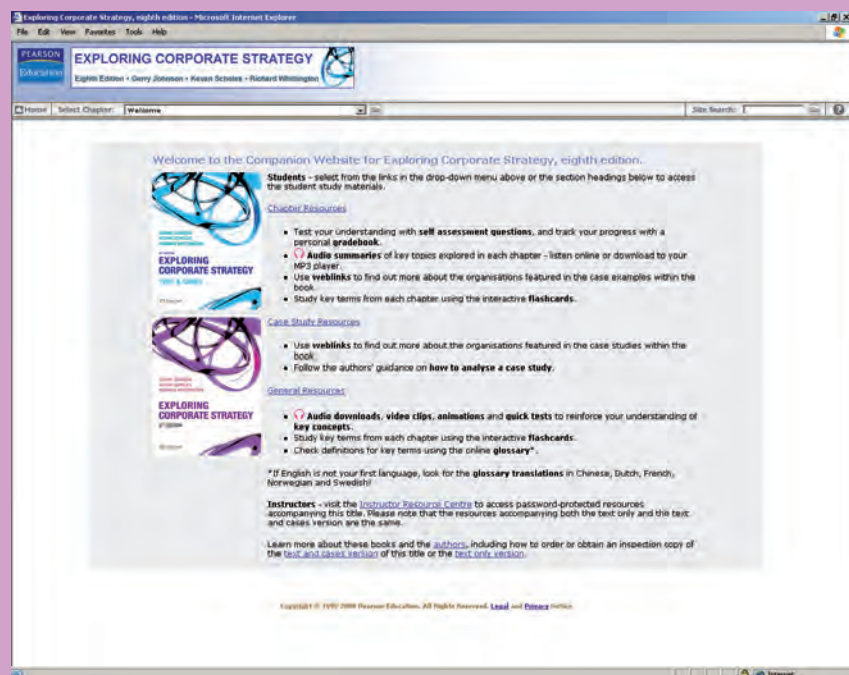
Exploring Corporate Strategy, eighth edition - Microsoft Internet Explorer

File Edit View Favorites Tools Help

PEARSON Education

EXPLORING CORPORATE STRATEGY

Eighth Edition • Gerry Johnson • Kevan Scholes • Richard Whittington

Home Select Chapter: Welcome Go Site Search: Go

Welcome to the Companion Website for Exploring Corporate Strategy, eighth edition.

EXPLORING CORPORATE STRATEGY TEXT & CASES

EXPLORING CORPORATE STRATEGY

Students - select from the links in the drop-down menu above or the section headings below to access the student study materials.

Chapter Resources

- Test your understanding with **self assessment questions**, and track your progress with a personal **gradebook**.
- **Audio summaries** of key topics explored in each chapter - listen online or download to your MP3 player.
- Use **weblinks** to find out more about the organisations featured in the case examples within the book.
- Study key terms from each chapter using the interactive **flashcards**.

Case Study Resources

- Use **weblinks** to find out more about the organisations featured in the case studies within the book.
- Follow the authors' guidance on **how to analyse a case study**.

General Resources

- **Audio downloads**, **video clips**, **animations** and **quick tests** to reinforce your understanding of **key concepts**.
- Study key terms from each chapter using the interactive **flashcards**.
- Check definitions for key terms using the online **glossary***.

*If English is not your first language, look for the **glossary translations** in Chinese, Dutch, French, Norwegian and Swedish!

**Instructors** - visit the Instructor Resource Centre to access password-protected resources accompanying this title. Please note that the resources accompanying both the text only and the text and cases version are the same.

Learn more about these books and the authors, including how to order or obtain an inspection copy of the text and cases version of this title or the text only version.

Copyright © 1995-2008 Pearson Education. All Rights Reserved. Legal and Privacy Notice

Internet